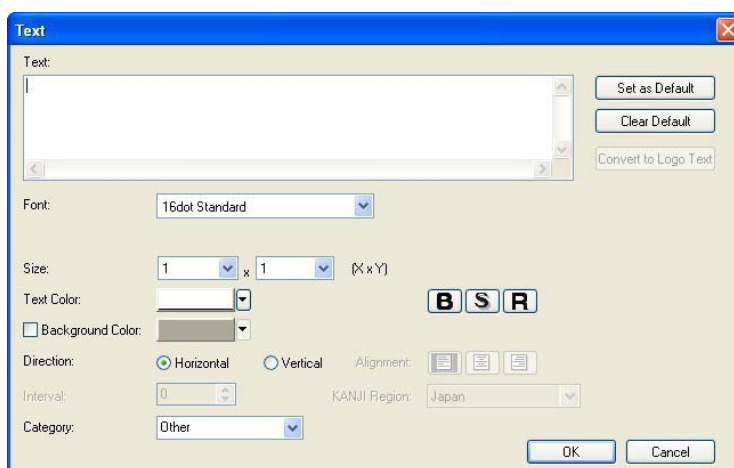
Text

Text:

Set as Default

Clear Default

Convert to Logo Text

Font: 16dot Standard

Size: 1 x 1 (X x Y)

Text Color:

B S R

Background Color:

Direction: Horizontal Vertical Alignment:

Interval: 0 KANJI Region: Japan

Category: Other

OK Cancel